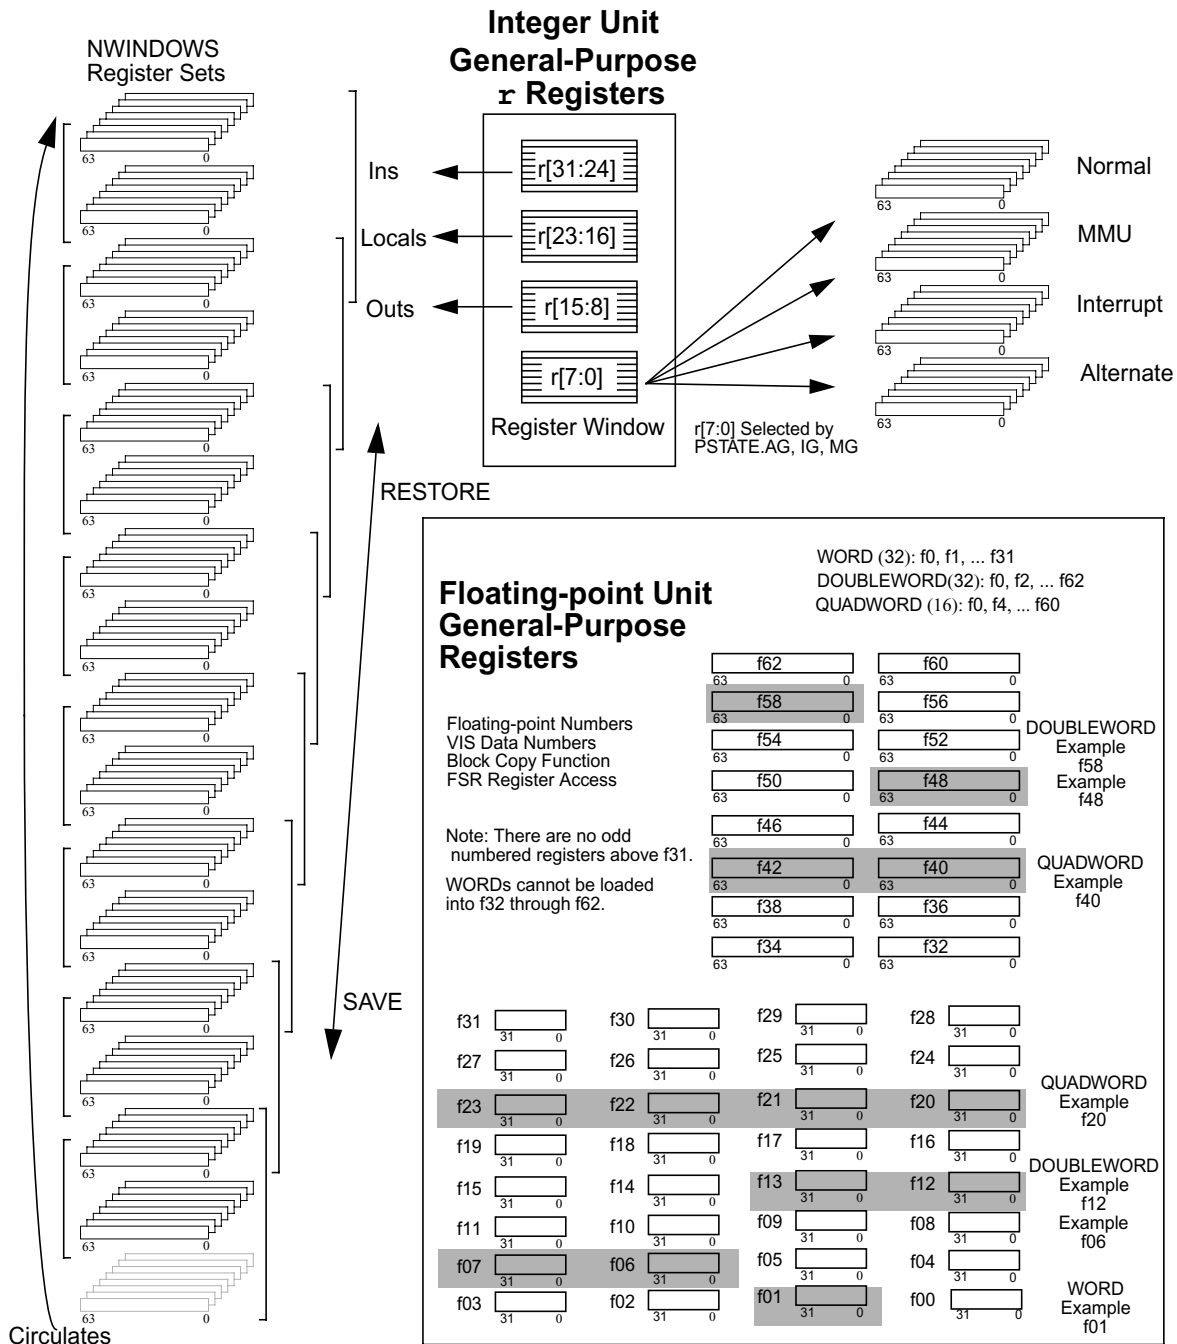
NWINDOWS
Register Sets

63 0
63 0
63 0
63 0
63 0
63 0
63 0
63 0
63 0
63 0
63 0
63 0
63 0
63 0
63 0
63 0

Circulates

Integer Unit
General-Purpose
r Registers

Ins
Locals
Outs

r[31:24]
r[23:16]
r[15:8]
r[7:0]
Register Window

r[7:0] Selected by
PSTATE.AG, IG, MG

63 0 Normal
63 0 MMU
63 0 Interrupt
63 0 Alternate

RESTORE

SAVE

Floating-point Unit
General-Purpose
Registers

WORD (32): f0, f1, ... f31
DOUBLEWORD(32): f0, f2, ... f62
QUADWORD (16): f0, f4, ... f60

Floating-point Numbers
VIS Data Numbers
Block Copy Function
FSR Register Access

Note: There are no odd numbered registers above f31.

WORDs cannot be loaded into f32 through f62.

f62 63 0
f60 63 0
f58 63 0
f56 63 0
f54 63 0
f52 63 0
f50 63 0
f48 63 0
f46 63 0
f44 63 0
f42 63 0
f40 63 0
f38 63 0
f36 63 0
f34 63 0
f32 63 0

DOUBLEWORD
Example
f58
Example
f48

QUADWORD
Example
f40

f31 31 0
f30 31 0
f29 31 0
f28 31 0
f27 31 0
f26 31 0
f25 31 0
f24 31 0
f23 31 0
f22 31 0
f21 31 0
f20 31 0
f19 31 0
f18 31 0
f17 31 0
f16 31 0
f15 31 0
f14 31 0
f13 31 0
f12 31 0
f11 31 0
f10 31 0
f09 31 0
f08 31 0
f07 31 0
f06 31 0
f05 31 0
f04 31 0
f03 31 0
f02 31 0
f01 31 0
f00 31 0

QUADWORD
Example
f20

DOUBLEWORD
Example
f12
Example
f06

WORD
Example
f01